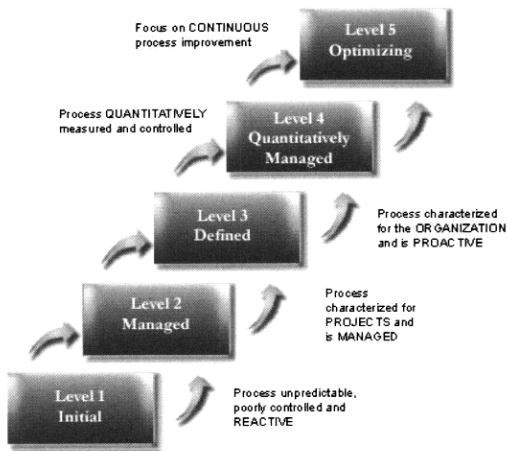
Focus on CONTINUOUS process improvement

Level 5
Optimizing

Process QUANTITATIVELY measured and controlled

Level 4
Quantitatively
Managed

Level 3
Defined

Process characterized for the ORGANIZATION and is PROACTIVE

Level 2
Managed

Process characterized for PROJECTS and is MANAGED

Level 1
Initial

Process unpredictable, poorly controlled and REACTIVE